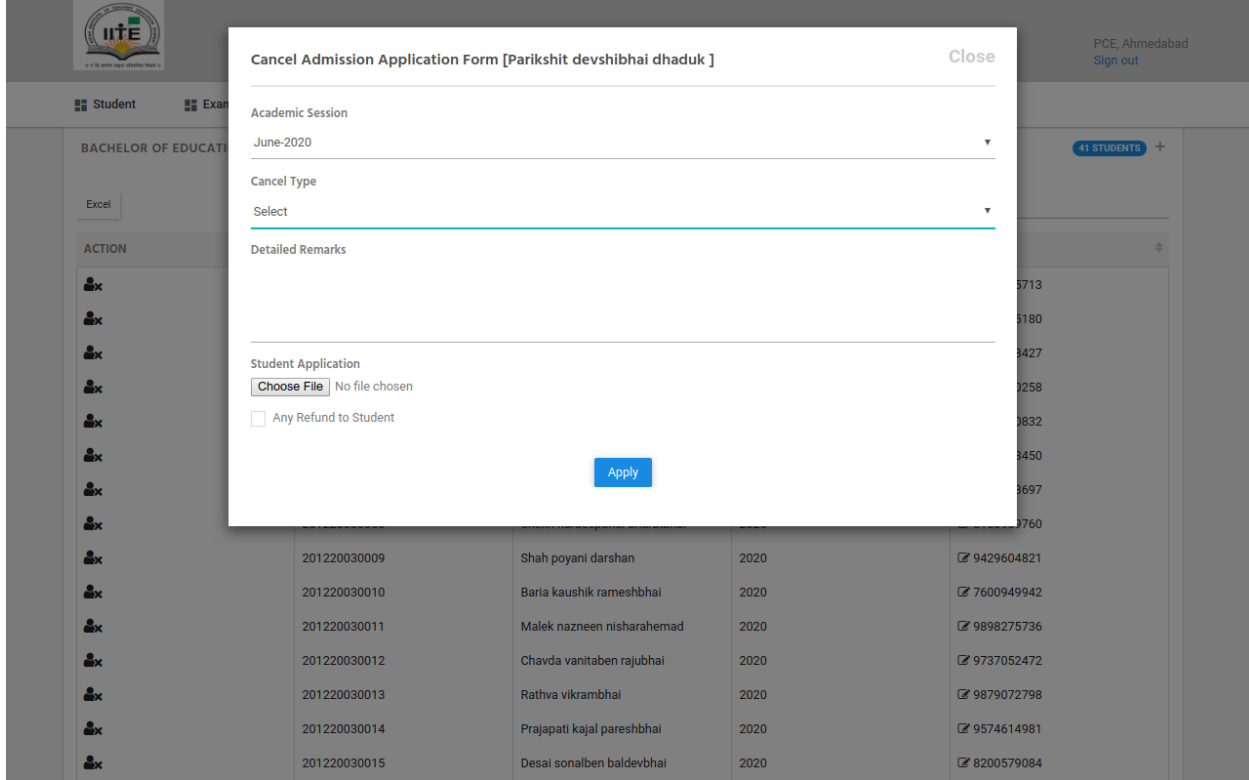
IITE

PCE, Ahmedabad
Sign out

Student Exan

BACHELOR OF EDUCATI

41 STUDENTS +

Excel

ACTION

Cancel Admission Application Form [Parikshit devshibhai dhaduk ]

Close

Academic Session

June-2020

Cancel Type

Select

Detailed Remarks

Student Application

Choose File No file chosen

Any Refund to Student

Apply

5713
5180
3427
0258
0832
3450
3697
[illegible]760

| 201220030009 | Shah poyani darshan | 2020 | 9429604821 |
|---|---|---|---|
| 201220030010 | Baria kaushik rameshbhai | 2020 | 7600949942 |
| 201220030011 | Malek nazneen nisharahemad | 2020 | 9898275736 |
| 201220030012 | Chavda vanitaben rajubhai | 2020 | 9737052472 |
| 201220030013 | Rathva vikrambhai | 2020 | 9879072798 |
| 201220030014 | Prajapati kajal pareshbhai | 2020 | 9574614981 |
| 201220030015 | Desai sonalben baldevbhai | 2020 | 8200579084 |